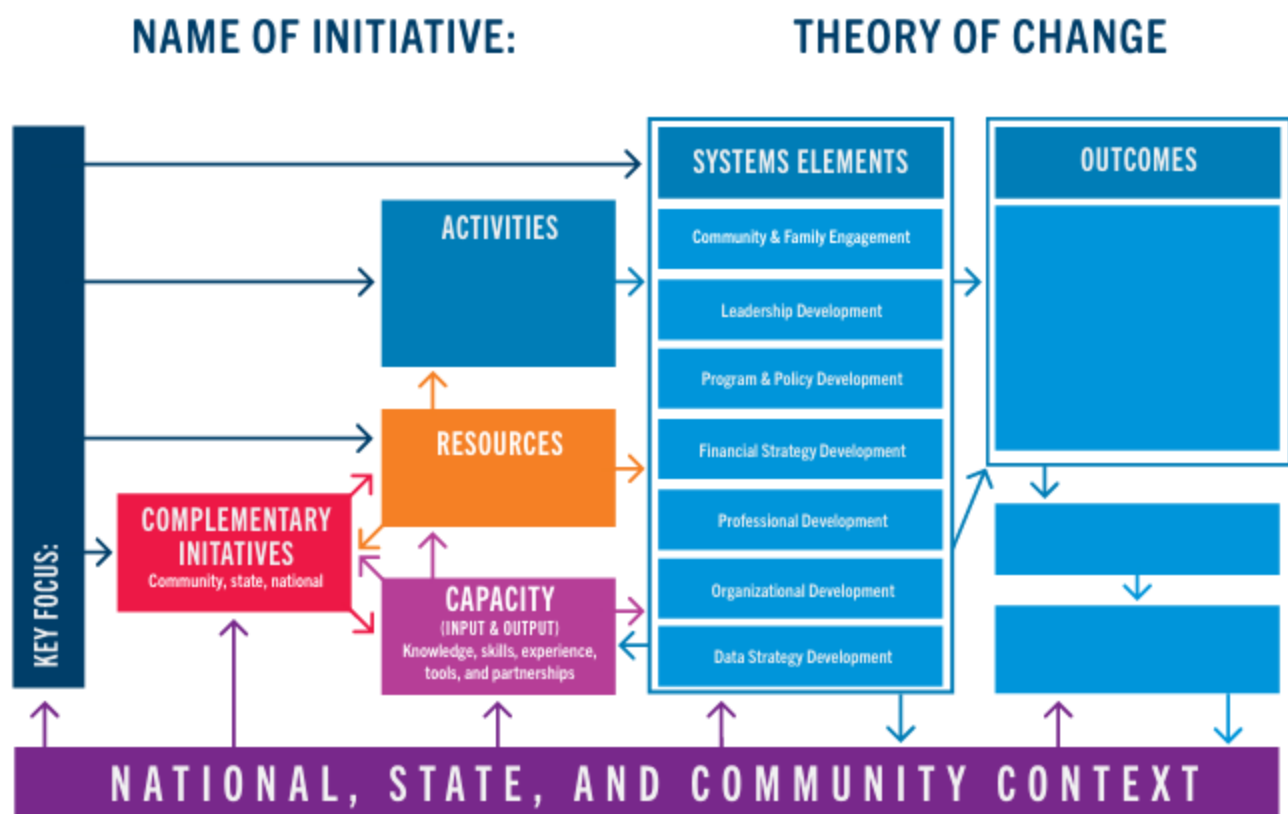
NAME OF INITIATIVE:

THEORY OF CHANGE

KEY FOCUS:

ACTIVITIES

RESOURCES

COMPLEMENTARY INITATIVES
Community, state, national

CAPACITY
(INPUT & OUTPUT)
Knowledge, skills, experience, tools, and partnerships

SYSTEMS ELEMENTS

Community & Family Engagement

Leadership Development

Program & Policy Development

Financial Strategy Development

Professional Development

Organizational Development

Data Strategy Development

OUTCOMES

NATIONAL, STATE, AND COMMUNITY CONTEXT